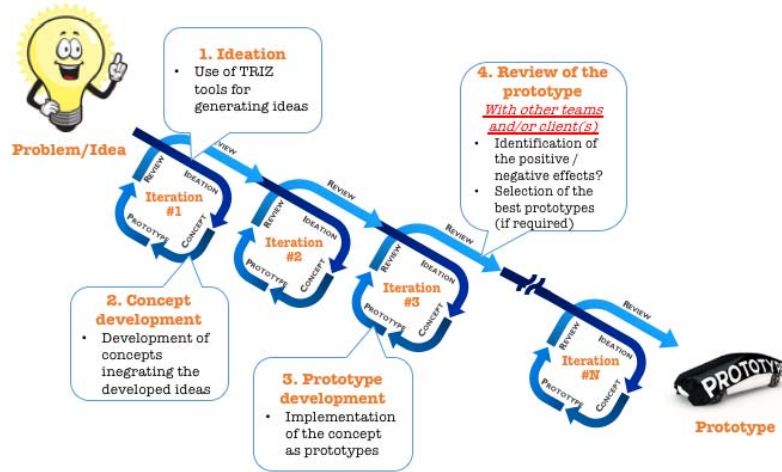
Problem/Idea

1. Ideation
• Use of TRIZ tools for generating ideas

4. Review of the prototype
With other teams and/or client(s)
• Identification of the positive / negative effects?
• Selection of the best prototypes (if required)

Iteration #1
Review
Ideation
Concept
Prototype

/view

Review

Iteration #2
Review
Ideation
Concept
Prototype

Review

Iteration #3
Review
Ideation
Concept
Prototype

Review

Iteration #N
Review
Ideation
Concept
Prototype

2. Concept development
• Development of concepts inegrating the developed ideas

3. Prototype development
• Implementation of the concept as prototypes

PROTOTY

Prototype